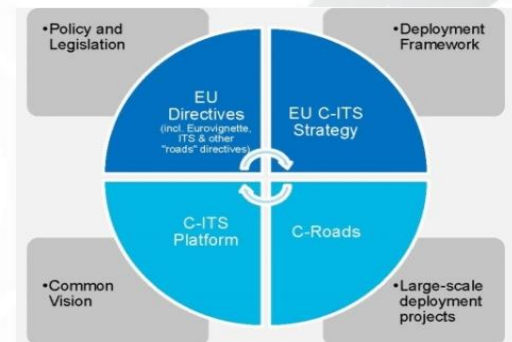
•Policy and Legislation

•Deployment Framework

EU Directives
(incl. Eurovignette, ITS & other "roads" directives)

EU C-ITS Strategy

C-ITS Platform

C-Roads

•Common Vision

•Large-scale deployment projects